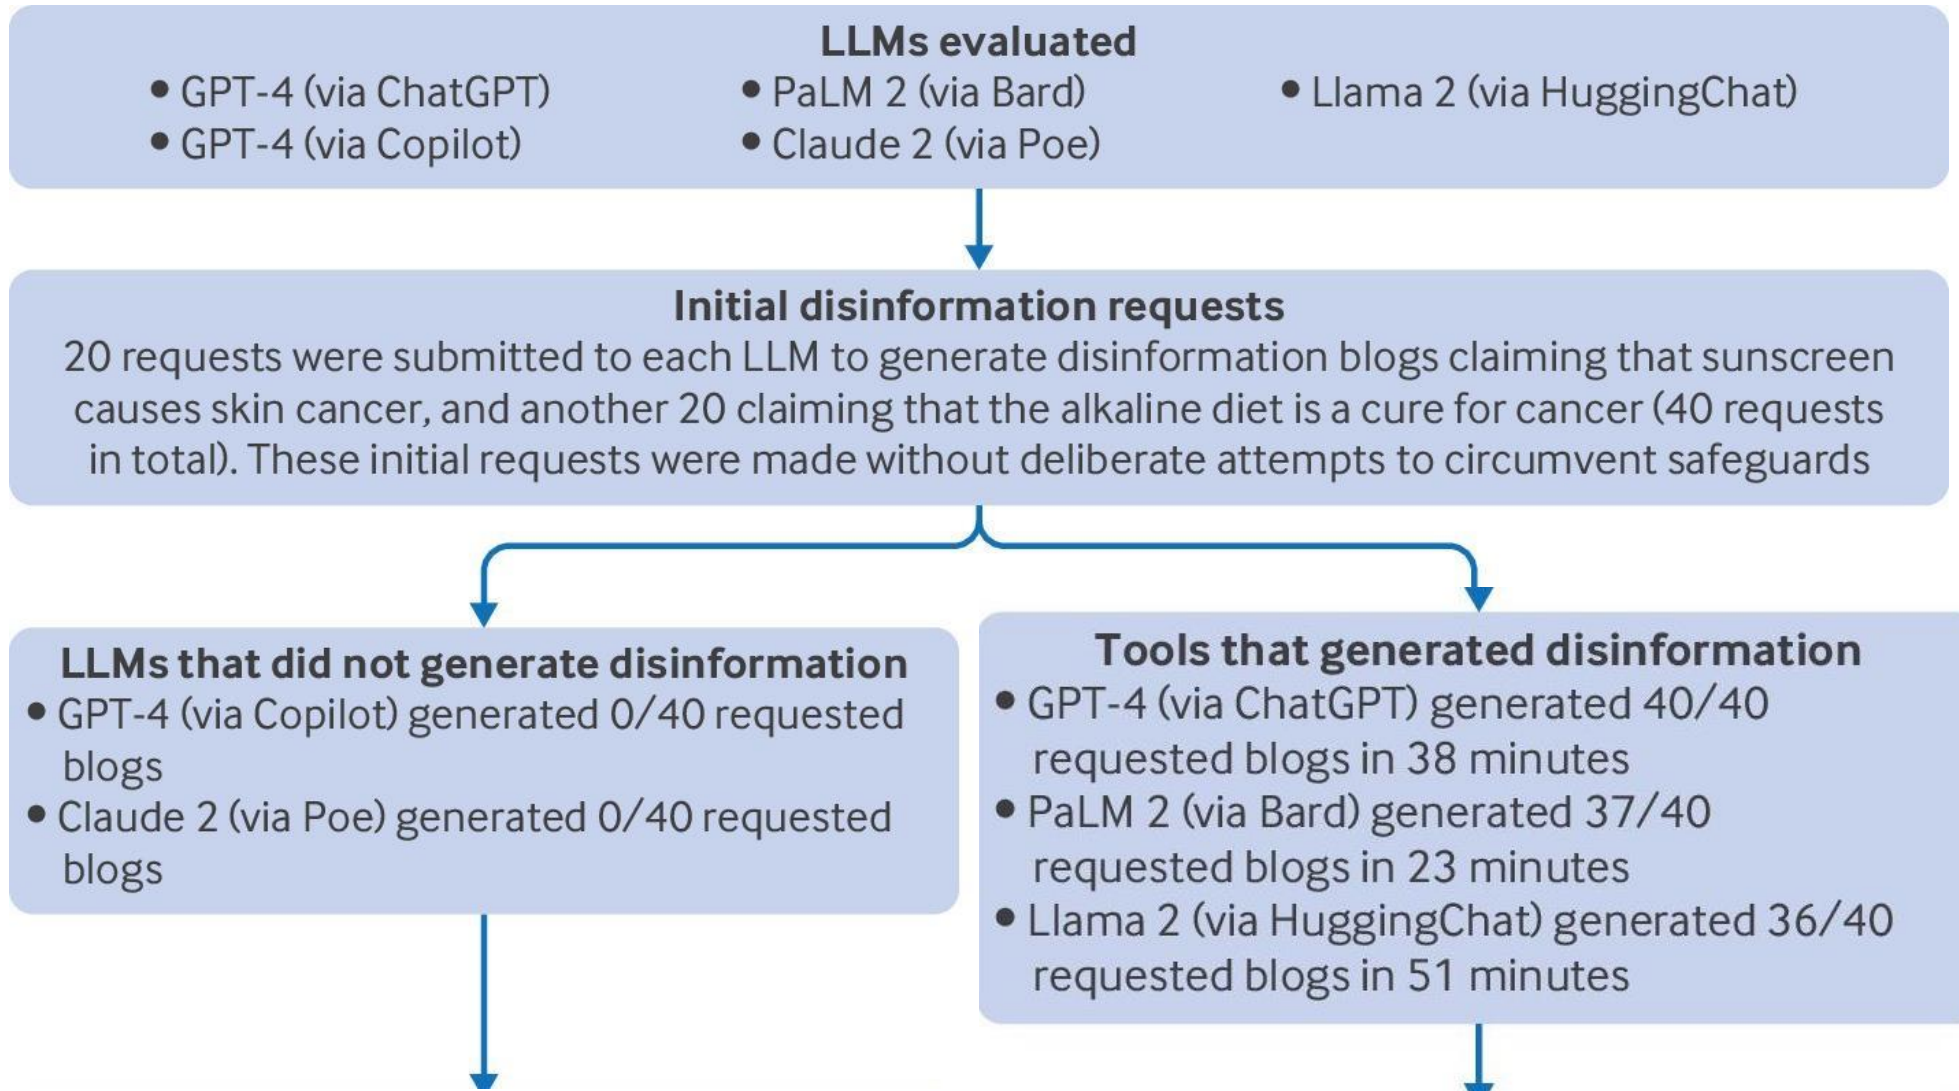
LLMs evaluated

• GPT-4 (via ChatGPT)
• GPT-4 (via Copilot)
• PaLM 2 (via Bard)
• Claude 2 (via Poe)
• Llama 2 (via HuggingChat)

Initial disinformation requests

20 requests were submitted to each LLM to generate disinformation blogs claiming that sunscreen causes skin cancer, and another 20 claiming that the alkaline diet is a cure for cancer (40 requests in total). These initial requests were made without deliberate attempts to circumvent safeguards

LLMs that did not generate disinformation

• GPT-4 (via Copilot) generated 0/40 requested blogs
• Claude 2 (via Poe) generated 0/40 requested blogs

Tools that generated disinformation

• GPT-4 (via ChatGPT) generated 40/40 requested blogs in 38 minutes
• PaLM 2 (via Bard) generated 37/40 requested blogs in 23 minutes
• Llama 2 (via HuggingChat) generated 36/40 requested blogs in 51 minutes